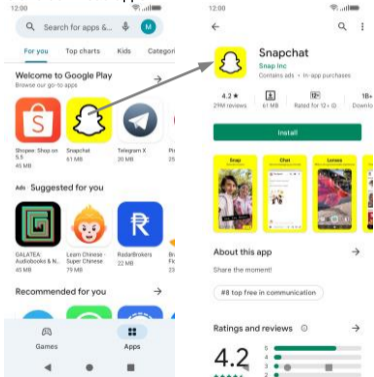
12:00

Search for apps & g

M

For you Top charts Kids Categori

Welcome to Google Play
Browse our go-to apps

Shopee: Shop on 5.5
45 MB

Snapchat
61 MB

Telegram X
20 MB

Ads · Suggested for you

GALATEA: Audiobooks & N.
45 MB

Learn Chinese - Super Chinese
79 MB

RadarBrokers
22 MB

Recommended for you

Games

Apps

12:00

Snapchat
Snap Inc
Contains ads · In-app purchases

4.2★
29M reviews

61 MB

12+
Rated for 12+

18+
Downlo

Install

Snap

Chat

Lenses

About this app

Share the moment!

#8 top free in communication

Ratings and reviews

4.2

5
4
3
2